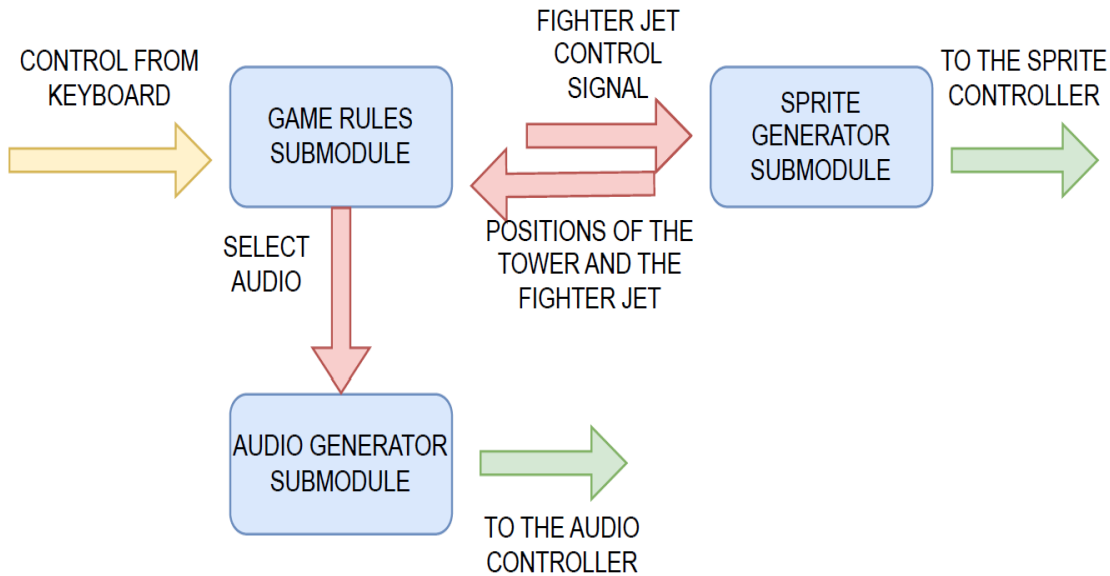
CONTROL FROM KEYBOARD

GAME RULES SUBMODULE

FIGHTER JET CONTROL SIGNAL

SPRITE GENERATOR SUBMODULE

TO THE SPRITE CONTROLLER

POSITIONS OF THE TOWER AND THE FIGHTER JET

SELECT AUDIO

AUDIO GENERATOR SUBMODULE

TO THE AUDIO CONTROLLER